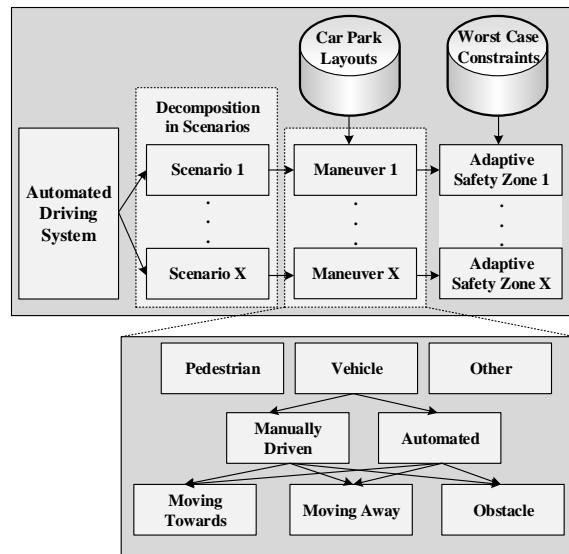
Car Park Layouts

Worst Case Constraints

Decomposition in Scenarios

Automated Driving System

Scenario 1

.
.
.

Scenario X

Maneuver 1

.
.
.

Maneuver X

Adaptive Safety Zone 1

.
.
.

Adaptive Safety Zone X

Pedestrian

Vehicle

Other

Manually Driven

Automated

Moving Towards

Moving Away

Obstacle